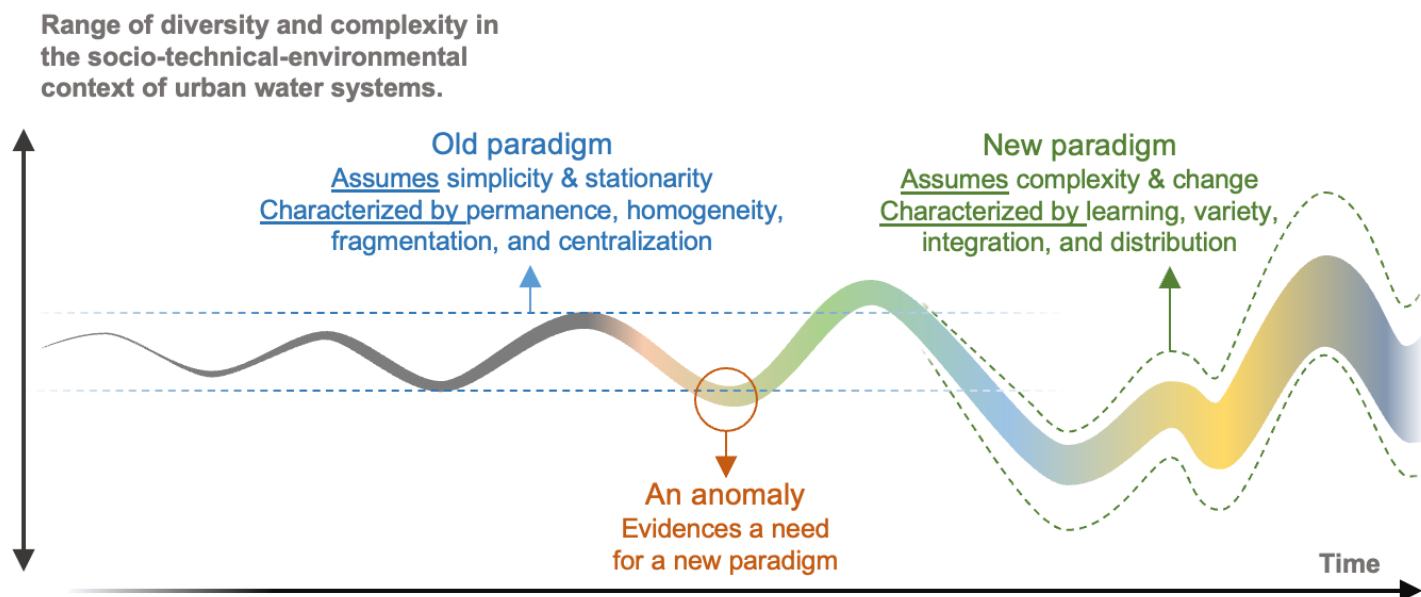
Range of diversity and complexity in the socio-technical-environmental context of urban water systems.

Old paradigm
Assumes simplicity & stationarity
Characterized by permanence, homogeneity, fragmentation, and centralization

New paradigm
Assumes complexity & change
Characterized by learning, variety, integration, and distribution

An anomaly
Evidences a need for a new paradigm

Time